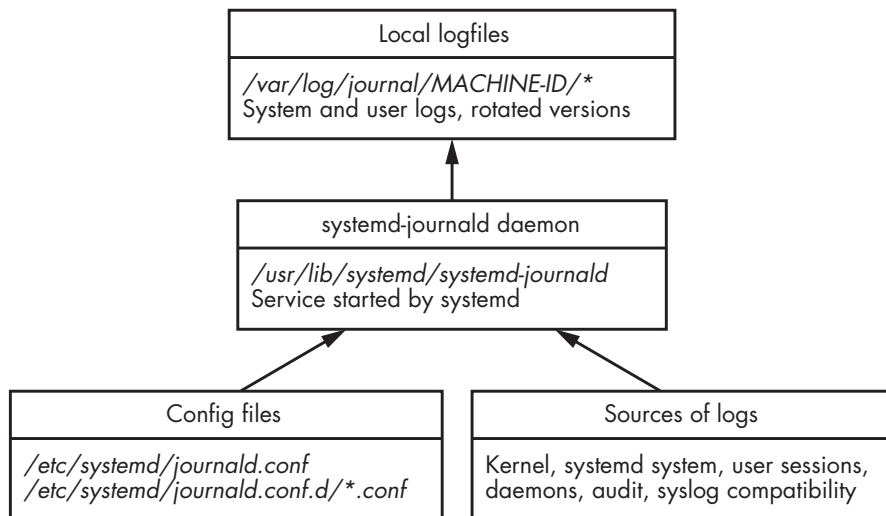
Local logfiles

/var/log/journal/MACHINE-ID/*
System and user logs, rotated versions

systemd-journald daemon

/usr/lib/systemd/systemd-journald
Service started by systemd

Config files

/etc/systemd/journald.conf
/etc/systemd/journald.conf.d/*.conf

Sources of logs

Kernel, systemd system, user sessions, daemons, audit, syslog compatibility